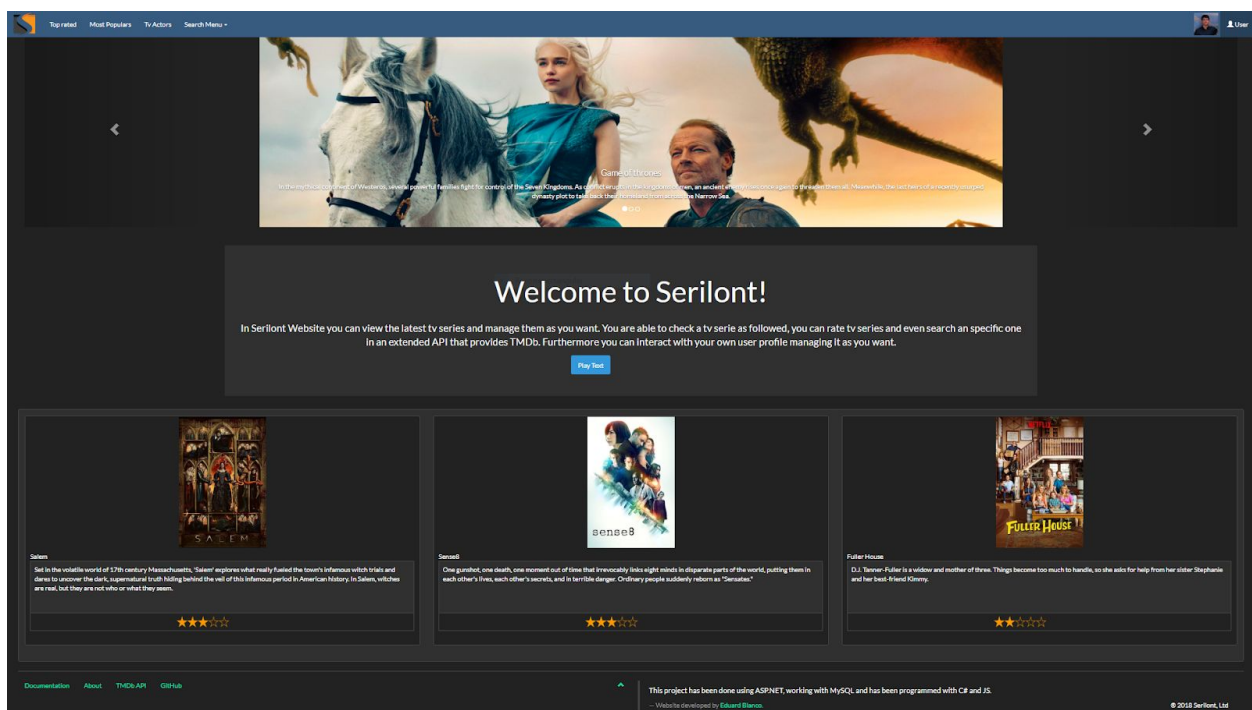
Top rated Most Populars Tv Actors Search Menu

User

Game of thrones

In the mythical continent of Westeros, several powerful families fight for control of the Seven Kingdoms. As conflict erupts in the kingdoms of men, an ancient enemy rises once again to threaten them all. Meanwhile, the last heirs of a recently usurped dynasty plot to take back their homeland from across the Narrow Sea.

Welcome to Serilont!

In Serilont Website you can view the latest tv series and manage them as you want. You are able to check a tv serie as followed, you can rate tv series and even search an specific one in an extended API that provides TMDb. Furthermore you can interact with your own user profile managing it as you want.

Play Text

SALEM

Salem

Set in the volatile world of 17th century Massachusetts, 'Salem' explores what really fueled the town's infamous witch trials and dares to uncover the dark, supernatural truth hiding behind the veil of this infamous period in American history. In Salem, witches are real, but they are not who or what they seem.

★★★☆☆

sense8

Sense8

One gunshot, one death, one moment out of time that irrevocably links eight minds in disparate parts of the world, putting them in each other's lives, each other's secrets, and in terrible danger. Ordinary people suddenly reborn as "Sensates."

★★★☆☆

NETFLIX FULLER HOUSE

Fuller House

D.J. Tanner-Fuller is a widow and mother of three. Things become too much to handle, so she asks for help from her sister Stephanie and her best-friend Kimmy.

★★☆☆☆

Documentation About TMDb API GitHub

This project has been done using ASP.NET, working with MySQL and has been programmed with C# and JS.

— Website developed by Eduard Blanco.

© 2018 Serilont, Ltd